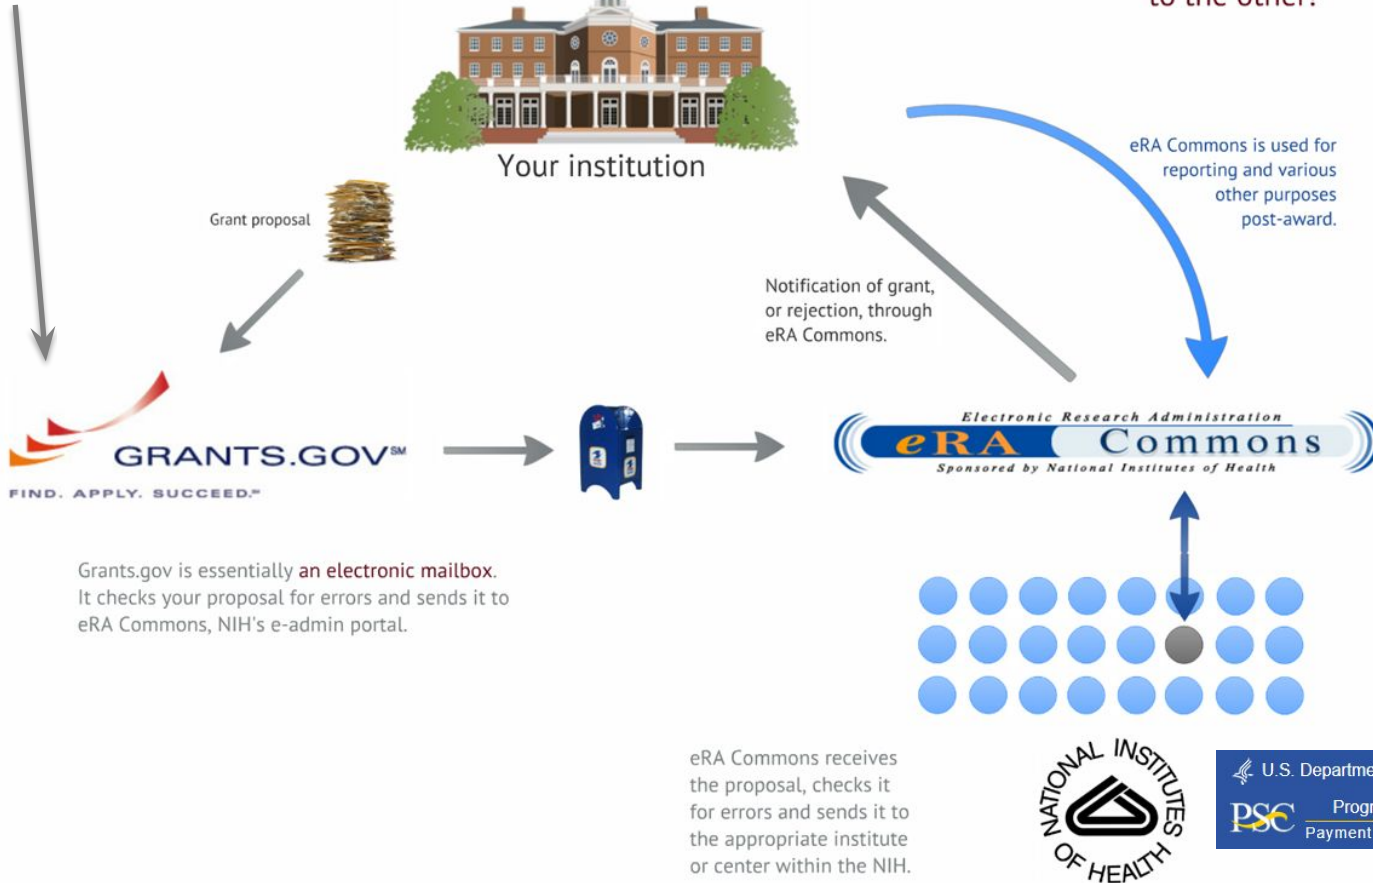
to the other?

Your institution

Grant proposal

eRA Commons is used for reporting and various other purposes post-award.

Notification of grant, or rejection, through eRA Commons.

GRANTS.GOV℠
FIND. APPLY. SUCCEED.℠

Electronic Research Administration
eRA Commons
Sponsored by National Institutes of Health

Grants.gov is essentially an electronic mailbox. It checks your proposal for errors and sends it to eRA Commons, NIH's e-admin portal.

eRA Commons receives the proposal, checks it for errors and sends it to the appropriate institute or center within the NIH.

NATIONAL INSTITUTES OF HEALTH

U.S. Departme
PSC Progr
Payment